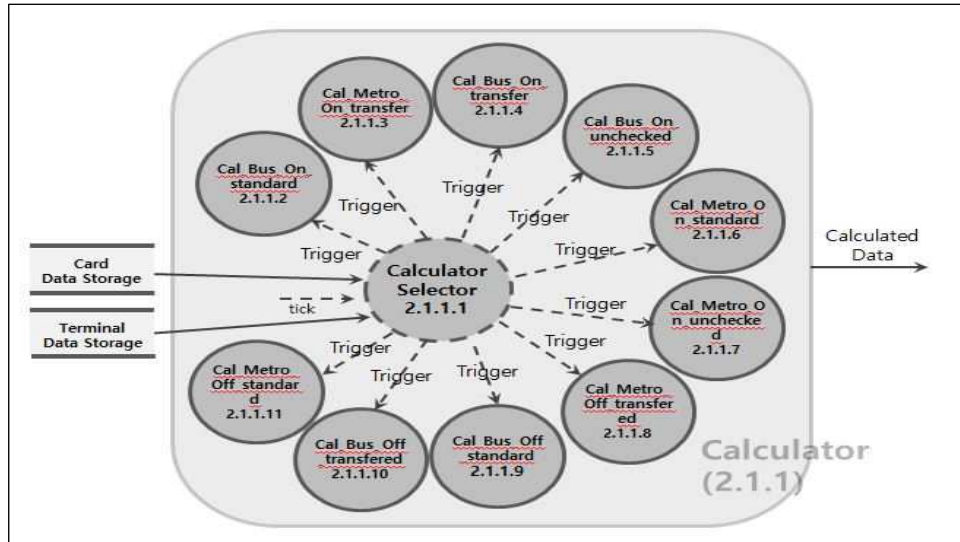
Cal_Metro_On_transfer 2.1.1.3

Cal_Bus_On transfer 2.1.1.4

Cal_Bus_On unchecked 2.1.1.5

Cal_Bus_On standard 2.1.1.2

Cal_Metro_On_standard 2.1.1.6

Cal_Metro_On_unchecked 2.1.1.7

Cal_Metro Off_transfered 2.1.1.8

Cal_Bus_Off standard 2.1.1.9

Cal_Bus_Off transfered 2.1.1.10

Cal_Metro Off_standard 2.1.1.11

Trigger
Trigger
Trigger
Trigger
Trigger
Trigger
Trigger
Trigger
Trigger
Trigger

Card Data Storage

Terminal Data Storage

tick

Calculator Selector 2.1.1.1

Calculated Data

Calculator (2.1.1)